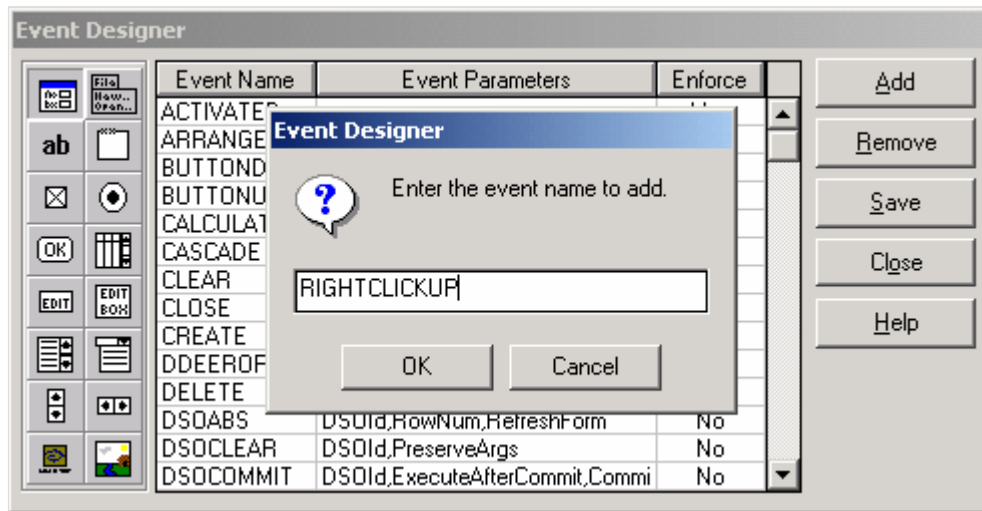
Event Designer

| Event Name | Event Parameters | Enforce |
|---|---|---|
| ACTIVATED | | |
| ARRANGE | | |
| BUTTOND | | |
| BUTTONU | | |
| CALCULAT | | |
| CASCADE | | |
| CLEAR | | |
| CLOSE | | |
| CREATE | | |
| DDEEROF | | |
| DELETE | | |
| DSOABS | DSOId,RowNum,RefreshForm | No |
| DSOCLEAR | DSOId,PreserveArgs | No |
| DSOCOMMIT | DSOId,ExecuteAfterCommit,Commi | No |

Add
Remove
Save
Close
Help

ab
OK
EDIT
EDIT BOX

Event Designer
Enter the event name to add.
RIGHTCLICKUP
OK
Cancel